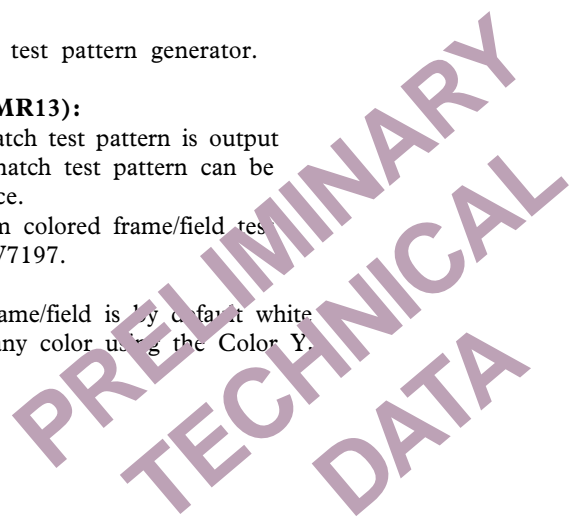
test pattern generator.

MR13):
atch test pattern is output
natch test pattern can be
ce.
n colored frame/field tes
77197.

ame/field is by default white
ny color using the Color Y.

PRELIMINARY
TECHNICAL
DATA